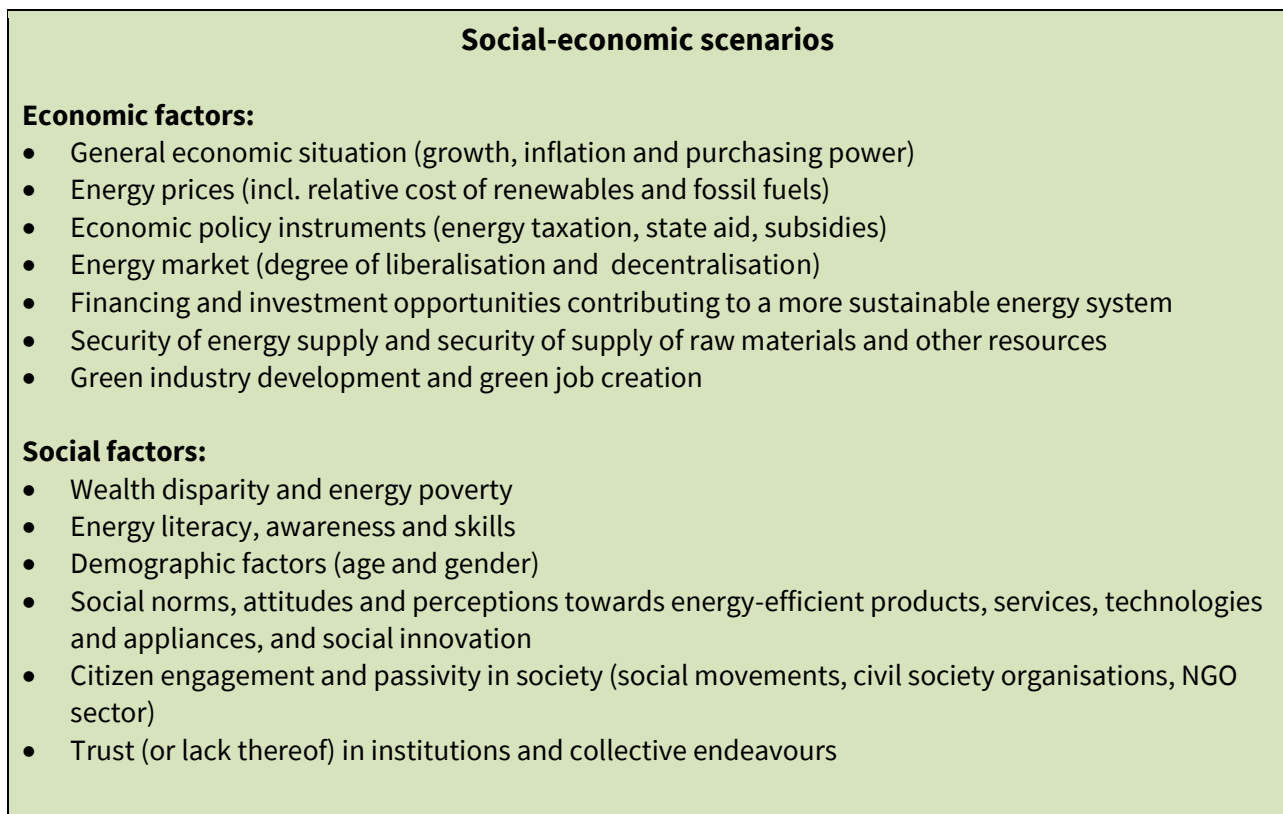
**Social-economic scenarios**

**Economic factors:**
- General economic situation (growth, inflation and purchasing power)
- Energy prices (incl. relative cost of renewables and fossil fuels)
- Economic policy instruments (energy taxation, state aid, subsidies)
- Energy market (degree of liberalisation and decentralisation)
- Financing and investment opportunities contributing to a more sustainable energy system
- Security of energy supply and security of supply of raw materials and other resources
- Green industry development and green job creation

**Social factors:**
- Wealth disparity and energy poverty
- Energy literacy, awareness and skills
- Demographic factors (age and gender)
- Social norms, attitudes and perceptions towards energy-efficient products, services, technologies and appliances, and social innovation
- Citizen engagement and passivity in society (social movements, civil society organisations, NGO sector)
- Trust (or lack thereof) in institutions and collective endeavours